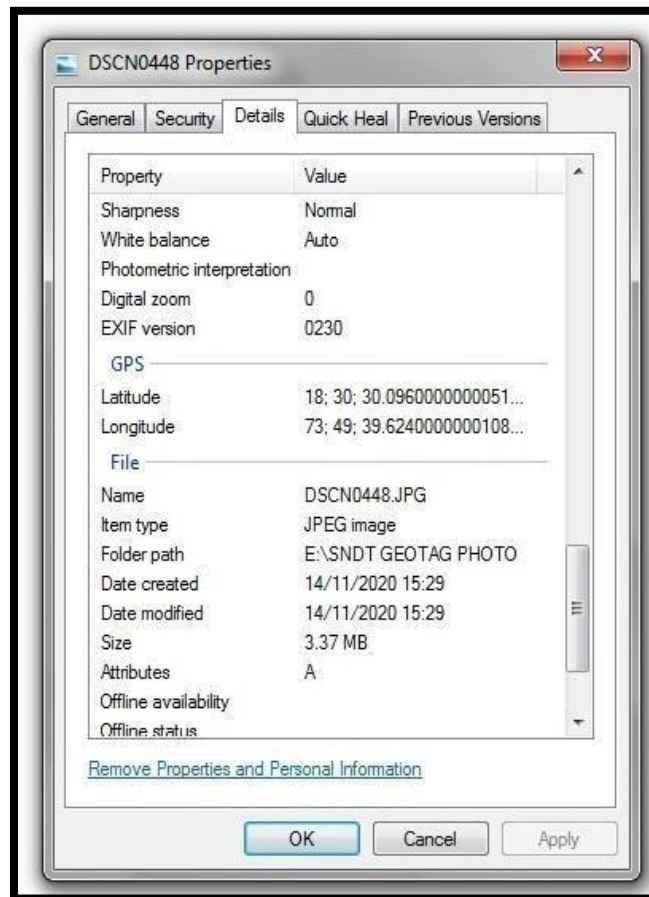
DSCN0448 Properties

General | Security | Details | Quick Heal | Previous Versions

| Property | Value |
|---|---|
| Sharpness | Normal |
| White balance | Auto |
| Photometric interpretation | |
| Digital zoom | 0 |
| EXIF version | 0230 |

GPS

| | |
|---|---|
| Latitude | 18; 30; 30.0960000000051... |
| Longitude | 73; 49; 39.6240000000108... |

File

| | |
|---|---|
| Name | DSCN0448.JPG |
| Item type | JPEG image |
| Folder path | E:\SNDT GEOTAG PHOTO |
| Date created | 14/11/2020 15:29 |
| Date modified | 14/11/2020 15:29 |
| Size | 3.37 MB |
| Attributes | A |
| Offline availability | |
| Offline status | |

Remove Properties and Personal Information

OK Cancel Apply